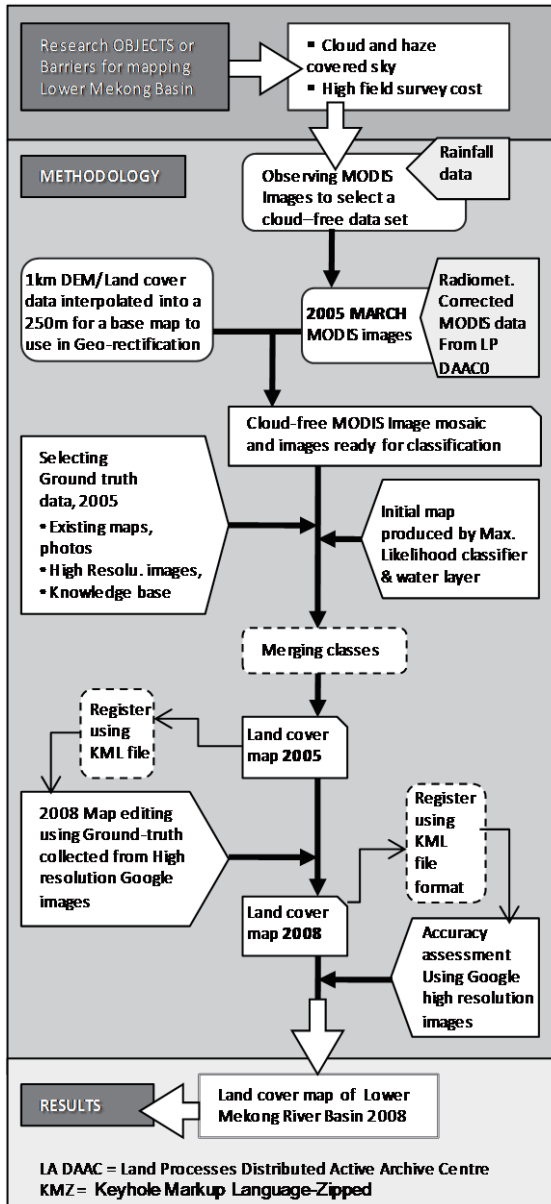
Research OBJECTS or Barriers for mapping Lower Mekong Basin

▪ Cloud and haze covered sky
▪ High field survey cost

METHODOLOGY

Observing MODIS Images to select a cloud–free data set

Rainfall data

1km DEM/Land cover data interpolated into a 250m for a base map to use in Geo-rectification

2005 MARCH MODIS images

Radiomet. Corrected MODIS data From LP DAAC0

Cloud-free MODIS Image mosaic and images ready for classification

Selecting Ground truth data, 2005
• Existing maps, photos
• High Resolu. images,
• Knowledge base

Initial map produced by Max. Likelihood classifier & water layer

Merging classes

Register using KML file

Land cover map 2005

2008 Map editing using Ground-truth collected from High resolution Google images

Register using KML file format

Land cover map 2008

Accuracy assessment Using Google high resolution images

RESULTS

Land cover map of Lower Mekong River Basin 2008

LA DAAC = Land Processes Distributed Active Archive Centre
KMZ= Keyhole Markup Language-Zipped